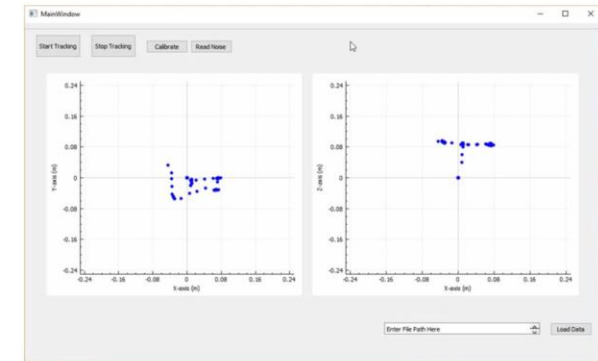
MainWindow

Start Tracking Stop Tracking Calibrate Read Noise

0.24
0.16
0.08
0
-0.08
-0.16
-0.24
Y-axis (m)
-0.24 -0.16 -0.08 0 0.08 0.16 0.24
X-axis (m)

0.24
0.16
0.08
0
-0.08
-0.16
-0.24
Z-axis (m)
-0.24 -0.16 -0.08 0 0.08 0.16 0.24
X-axis (m)

Enter File Path Here
Load Data